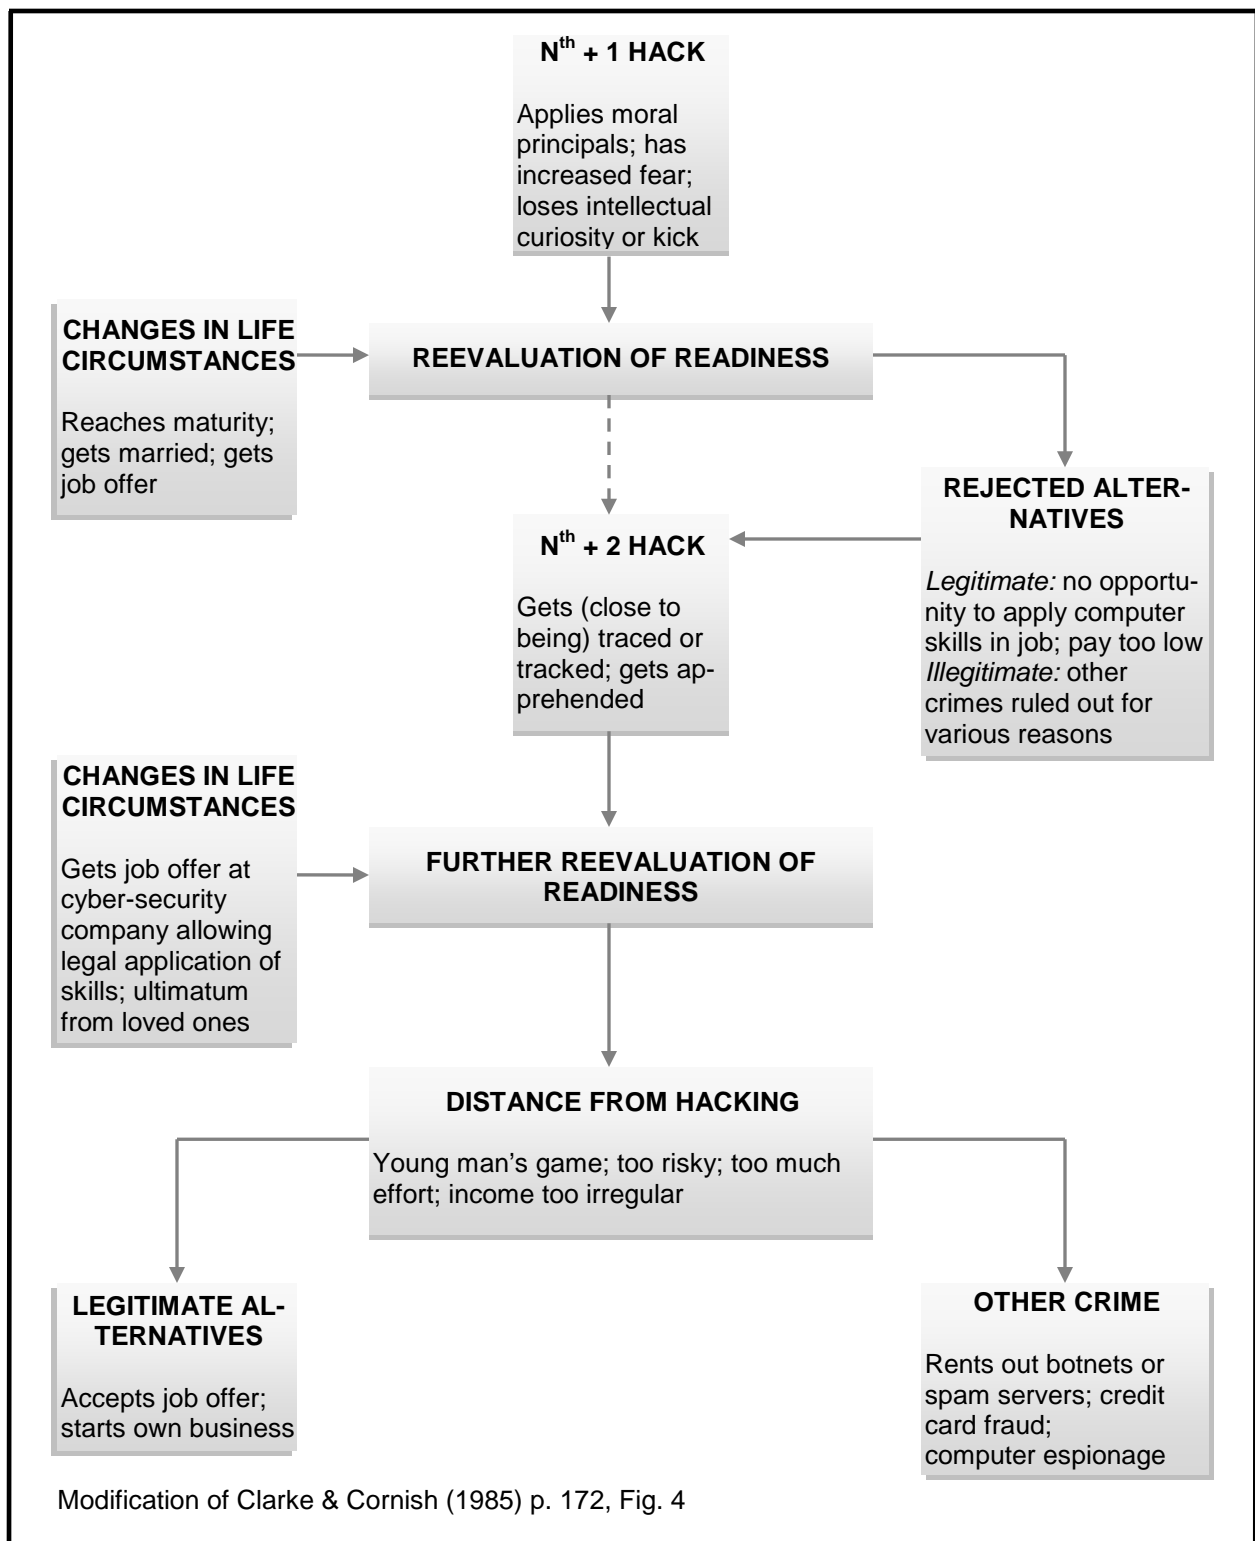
**N$^{th}$ + 1 HACK**

Applies moral principals; has increased fear; loses intellectual curiosity or kick

**CHANGES IN LIFE CIRCUMSTANCES**

Reaches maturity; gets married; gets job offer

**REEVALUATION OF READINESS**

**REJECTED ALTERNATIVES**

*Legitimate:* no opportunity to apply computer skills in job; pay too low
*Illegitimate:* other crimes ruled out for various reasons

**N$^{th}$ + 2 HACK**

Gets (close to being) traced or tracked; gets apprehended

**CHANGES IN LIFE CIRCUMSTANCES**

Gets job offer at cyber-security company allowing legal application of skills; ultimatum from loved ones

**FURTHER REEVALUATION OF READINESS**

**DISTANCE FROM HACKING**

Young man's game; too risky; too much effort; income too irregular

**LEGITIMATE ALTERNATIVES**

Accepts job offer; starts own business

**OTHER CRIME**

Rents out botnets or spam servers; credit card fraud; computer espionage

Modification of Clarke & Cornish (1985) p. 172, Fig. 4